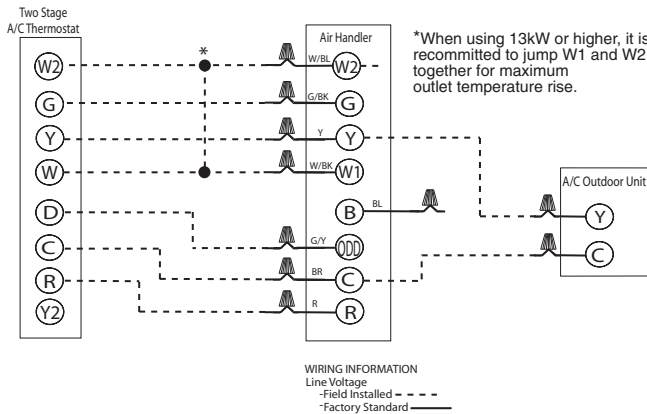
Two Stage
A/C Thermostat

W2
G
Y
W
D
C
R
Y2

*

Air Handler

W/BL W2
G/BK G
Y Y
W/BK W1
BL B
G/Y ODD
BR C
R R

*When using 13kW or higher, it is recommitted to jump W1 and W2 together for maximum outlet temperature rise.

A/C Outdoor Unit
Y
C

WIRING INFORMATION
Line Voltage
-Field Installed
-Factory Standard